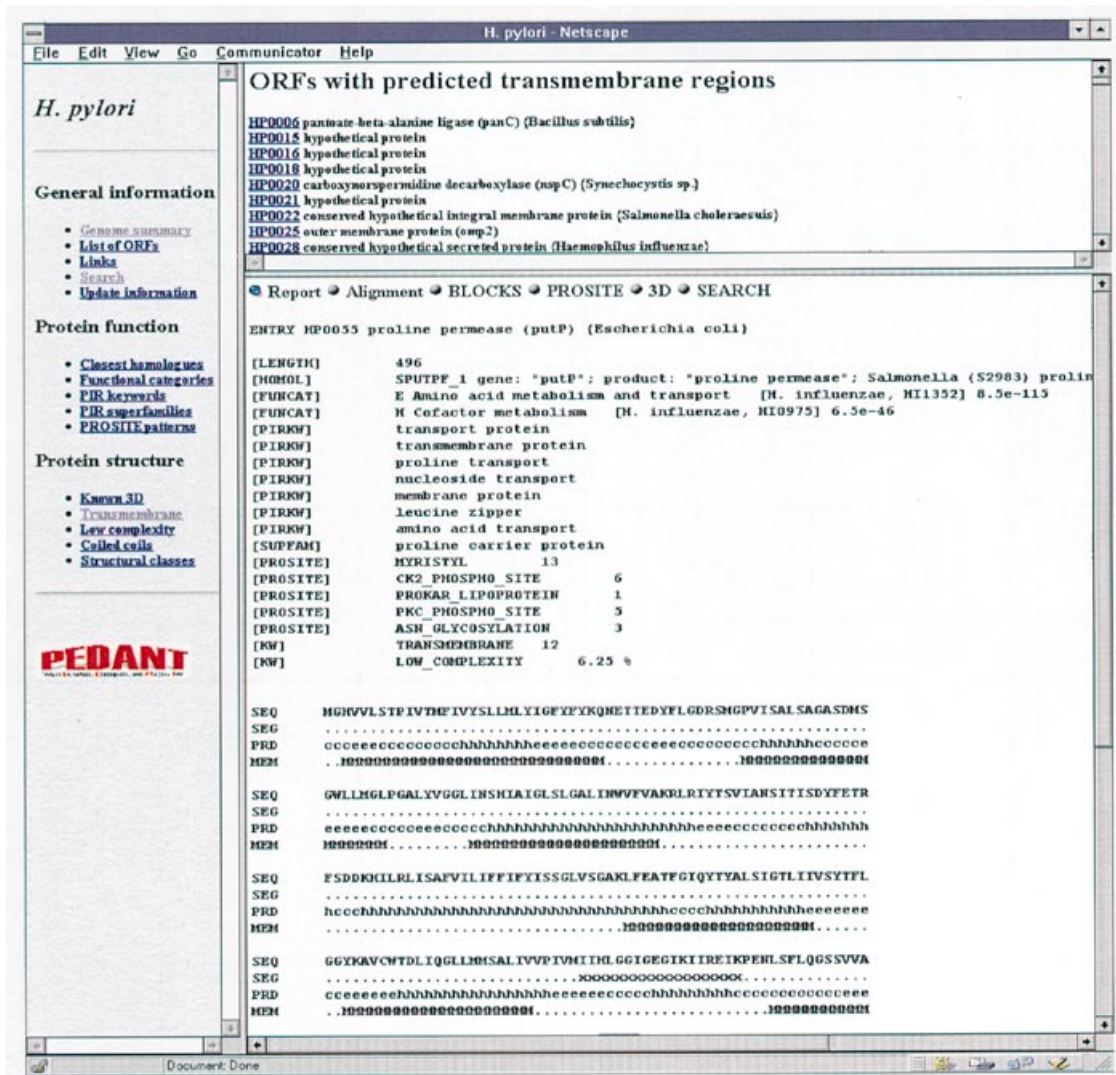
H. pylori - Netscape

File Edit View Go Communicator Help

H. pylori

General information

• Genome summary
• List of ORFs
• Links
• Search
• Update information

Protein function

• Closest homologues
• Functional categories
• PIR keywords
• PIR superfamilies
• PROSITE patterns

Protein structure

• Known 3D
• Transmembrane
• Low complexity
• Coiled coils
• Structural classes

PEDANT

ORFs with predicted transmembrane regions

HP0006 pantoate-beta-alanine ligase (panC) (Bacillus subtilis)
HP0015 hypothetical protein
HP0016 hypothetical protein
HP0018 hypothetical protein
HP0020 carboxynorspermidine decarboxylase (nspC) (Synechocystis sp.)
HP0021 hypothetical protein
HP0022 conserved hypothetical integral membrane protein (Salmonella choleraesuis)
HP0025 outer membrane protein (omp2)
HP0028 conserved hypothetical secreted protein (Haemophilus influenzae)

Report Alignment BLOCKS PROSITE 3D SEARCH

ENTRY HP0055 proline permease (putP) (Escherichia coli)

| | | |
|---|---|---|
| [LENGTH] | 496 | |
| [HOMOL] | SPUTPF_1 gene: "putP"; product: "proline permease"; Salmonella (S2983) prolin | |
| [FUNCAT] | E Amino acid metabolism and transport | [H. influenzae, HI1352] 8.5e-115 |
| [FUNCAT] | H Cofactor metabolism | [H. influenzae, HI0975] 6.5e-46 |
| [PIRKW] | transport protein | |
| [PIRKW] | transmembrane protein | |
| [PIRKW] | proline transport | |
| [PIRKW] | nucleoside transport | |
| [PIRKW] | membrane protein | |
| [PIRKW] | leucine zipper | |
| [PIRKW] | amino acid transport | |
| [SUPFAM] | proline carrier protein | |
| [PROSITE] | MYRISTYL | 13 |
| [PROSITE] | CK2_PHOSPHO_SITE | 6 |
| [PROSITE] | PROKAR_LIPOPROTEIN | 1 |
| [PROSITE] | PKC_PHOSPHO_SITE | 5 |
| [PROSITE] | ASN_GLYCOSYLATION | 3 |
| [KW] | TRANSMEMBRANE | 12 |
| [KW] | LOW_COMPLEXITY | 6.25 % |

SEQ MGHVVLSTPIVTMFIVYSLLMLYIGFYFYKQNETTEDYFLGDRSMGPVISALSAGASDMS
SEG ............................................................
PRD cccceeeccccccccchhhhhhhheeeeeccccccccceeeccccccccchhhhhhcccccce
MEM ..MMMMMMMMMMMMMMMMMMMMMMMMMMMM...............MMMMMMMMMMMMMM

SEQ GWLLMGLPGALYVGGLINSHIAIGLSLGALINWVFVAKRLRIYTSVIANSITISDYFETR
SEG ............................................................
PRD eeeeeccccccceeeccccchhhhhhhhhhhhhhhhhhhhhhhheeeeccccccchhhhhh
MEM MMMMMMM.......MMMMMMMMMMMMMMMMMMMMM.........................

SEQ FSDDKKILRLISAFVILIFFIFYISSGLVSGAKLFEATFGIQYTYALSIGTLIIVSYTFL
SEG ............................................................
PRD hcccchhhhhhhhhhhhhhhhhhhhhhhhhhhhhhhhhhhcccchhhhhhhhhheeeeeee
MEM ................................MMMMMMMMMMMMMMMMMMMM......

SEQ GGYKAVCWTDLIQGLLMMSALIVVPIVMIIHLGGIGEGIKIIREIKPENLSFLQGSSVVA
SEG ...........................XXXXXXXXXXXXXXXXX.............
PRD cceeeeeehhhhhhhhhhhhhhhhheeeeeeeccccchhhhhhhhhcccccccccccceee
MEM ..MMMMMMMMMMMMMMMMMMMMM.........................MMMMMMMMMMM

Document: Done